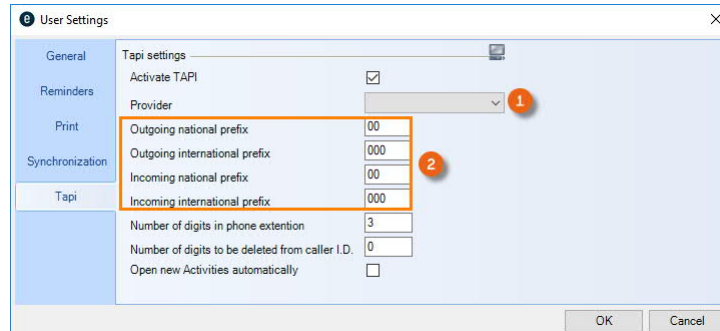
User Settings

General
Reminders
Print
Synchronization
Tapi

Tapi settings
Activate TAPI
Provider
1
Outgoing national prefix 00
Outgoing international prefix 000
Incoming national prefix 00
Incoming international prefix 000
2
Number of digits in phone extention 3
Number of digits to be deleted from caller I.D. 0
Open new Activities automatically

OK
Cancel